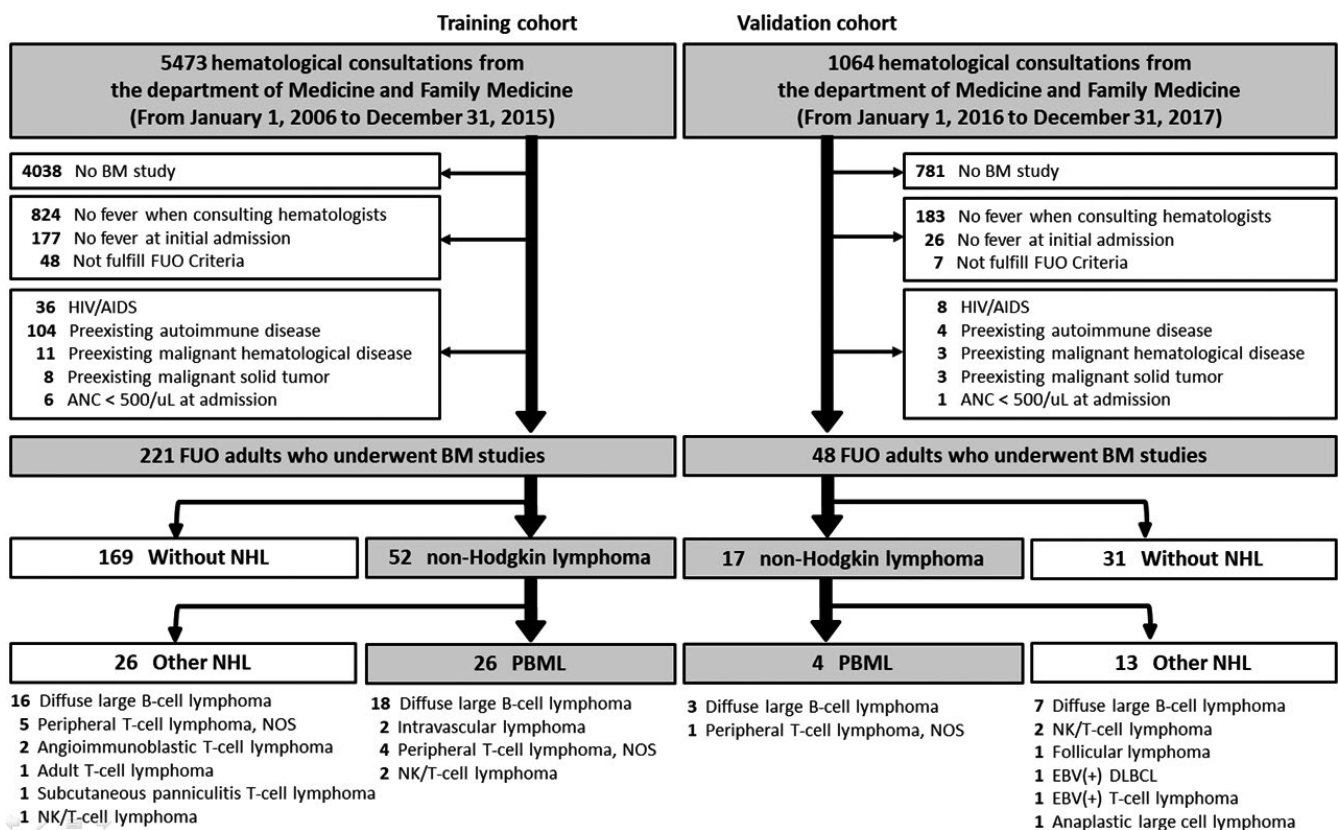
Training cohort

5473 hematological consultations from the department of Medicine and Family Medicine (From January 1, 2006 to December 31, 2015)

4038 No BM study

824 No fever when consulting hematologists
177 No fever at initial admission
48 Not fulfill FUO Criteria

36 HIV/AIDS
104 Preexisting autoimmune disease
11 Preexisting malignant hematological disease
8 Preexisting malignant solid tumor
6 ANC < 500/uL at admission

221 FUO adults who underwent BM studies

169 Without NHL

52 non-Hodgkin lymphoma

26 Other NHL

16 Diffuse large B-cell lymphoma
5 Peripheral T-cell lymphoma, NOS
2 Angioimmunoblastic T-cell lymphoma
1 Adult T-cell lymphoma
1 Subcutaneous panniculitis T-cell lymphoma
1 NK/T-cell lymphoma

26 PBML

18 Diffuse large B-cell lymphoma
2 Intravascular lymphoma
4 Peripheral T-cell lymphoma, NOS
2 NK/T-cell lymphoma

Validation cohort

1064 hematological consultations from the department of Medicine and Family Medicine (From January 1, 2016 to December 31, 2017)

781 No BM study

183 No fever when consulting hematologists
26 No fever at initial admission
7 Not fulfill FUO Criteria

8 HIV/AIDS
4 Preexisting autoimmune disease
3 Preexisting malignant hematological disease
3 Preexisting malignant solid tumor
1 ANC < 500/uL at admission

48 FUO adults who underwent BM studies

17 non-Hodgkin lymphoma

31 Without NHL

4 PBML

3 Diffuse large B-cell lymphoma
1 Peripheral T-cell lymphoma, NOS

13 Other NHL

7 Diffuse large B-cell lymphoma
2 NK/T-cell lymphoma
1 Follicular lymphoma
1 EBV(+) DLBCL
1 EBV(+) T-cell lymphoma
1 Anaplastic large cell lymphoma